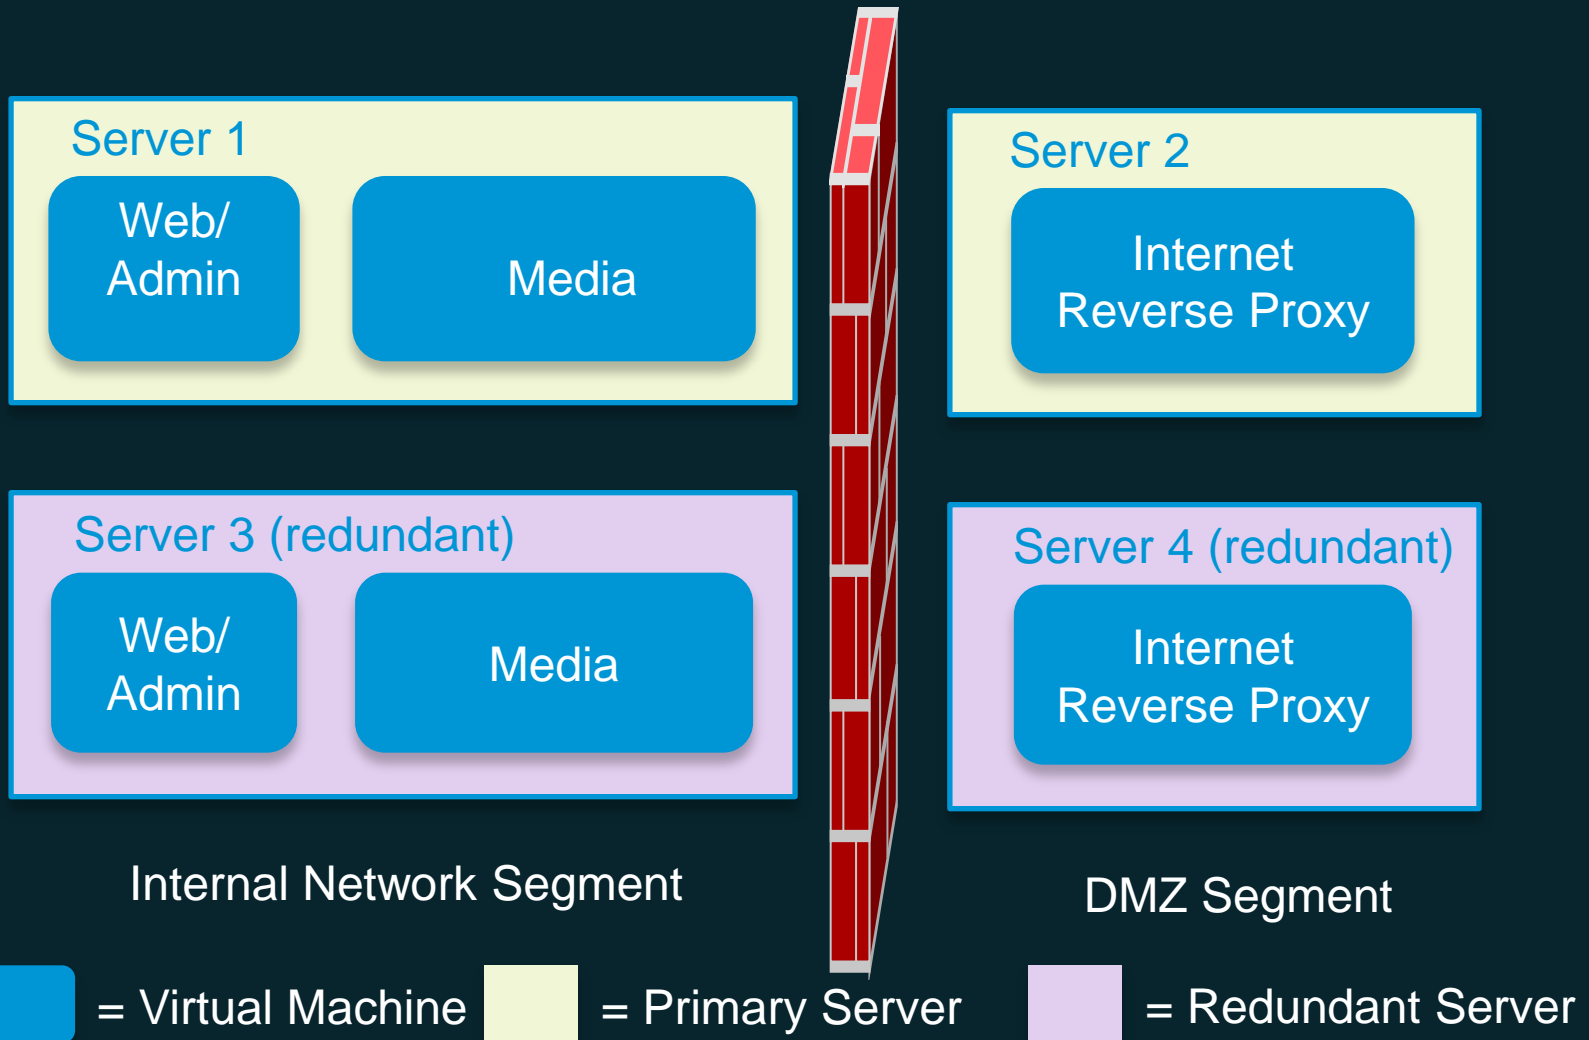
Server 1

Web/ Admin

Media

Server 2

Internet Reverse Proxy

Server 3 (redundant)

Web/ Admin

Media

Server 4 (redundant)

Internet Reverse Proxy

Internal Network Segment

DMZ Segment

= Virtual Machine = Primary Server = Redundant Server